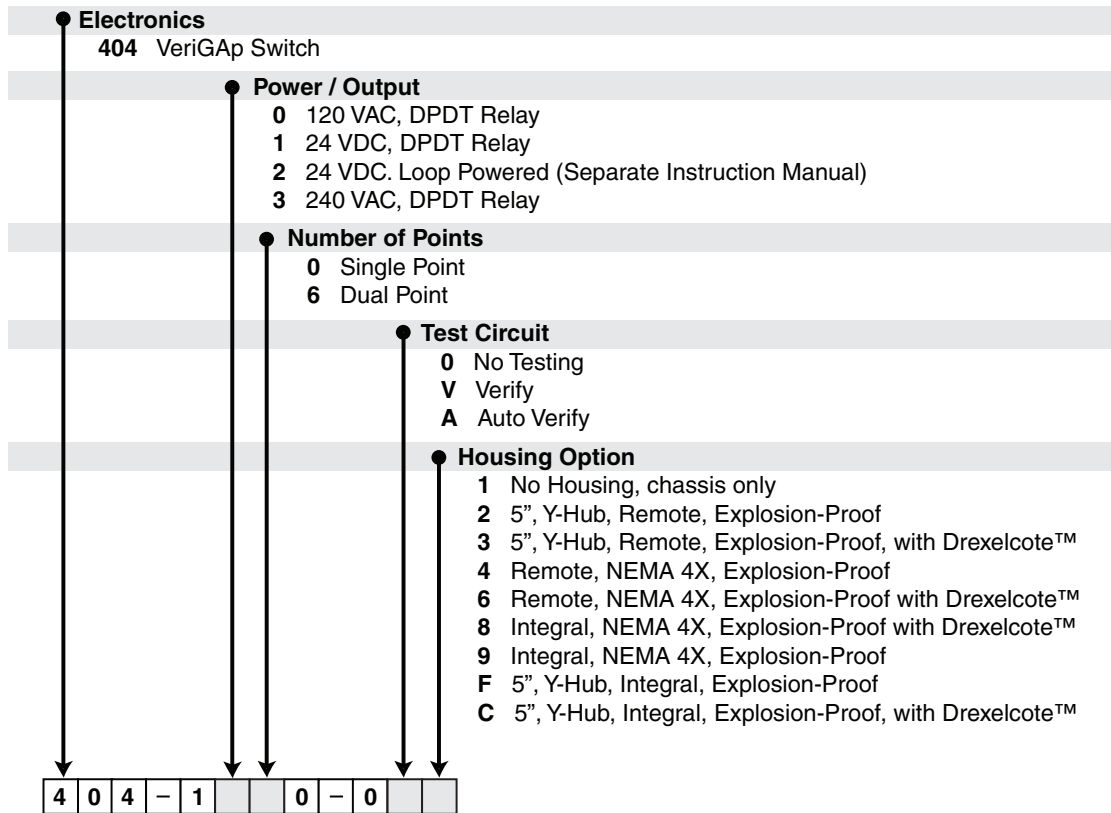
Electronics
**404** VeriGAp Switch

Power / Output
**0** 120 VAC, DPDT Relay
**1** 24 VDC, DPDT Relay
**2** 24 VDC. Loop Powered (Separate Instruction Manual)
**3** 240 VAC, DPDT Relay

Number of Points
**0** Single Point
**6** Dual Point

Test Circuit
**0** No Testing
**V** Verify
**A** Auto Verify

Housing Option
**1** No Housing, chassis only
**2** 5", Y-Hub, Remote, Explosion-Proof
**3** 5", Y-Hub, Remote, Explosion-Proof, with Drexelcote™
**4** Remote, NEMA 4X, Explosion-Proof
**6** Remote, NEMA 4X, Explosion-Proof with Drexelcote™
**8** Integral, NEMA 4X, Explosion-Proof with Drexelcote™
**9** Integral, NEMA 4X, Explosion-Proof
**F** 5", Y-Hub, Integral, Explosion-Proof
**C** 5", Y-Hub, Integral, Explosion-Proof, with Drexelcote™

| 4 | 0 | 4 | – | 1 |  |  | 0 | – | 0 |  |  |
|---|---|---|---|---|---|---|---|---|---|---|---|